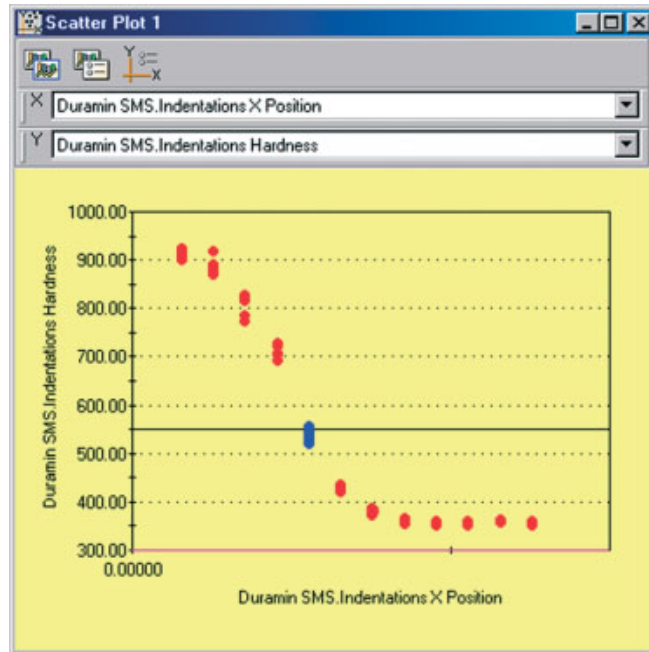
Scatter Plot 1

X Duramin SMS.Indentations X Position

Y Duramin SMS.Indentations Hardness

1000.00
900.00
800.00
700.00
600.00
500.00
400.00
300.00
0.00000

Duramin SMS.Indentations Hardness

Duramin SMS.Indentations X Position